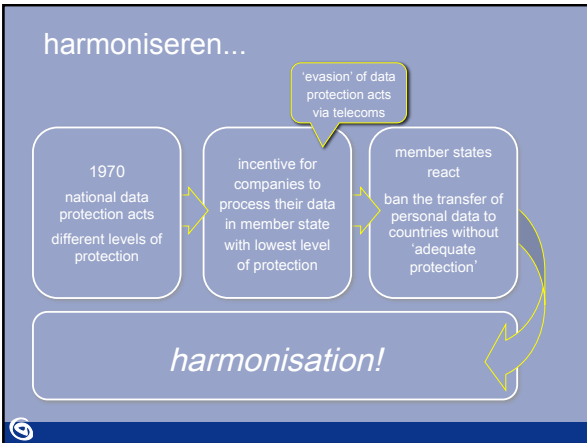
harmoniseren...

'evasion' of data protection acts via telecoms

1970

national data protection acts

different levels of protection

incentive for companies to process their data in member state with lowest level of protection

member states react

ban the transfer of personal data to countries without 'adequate protection'

*harmonisation!*